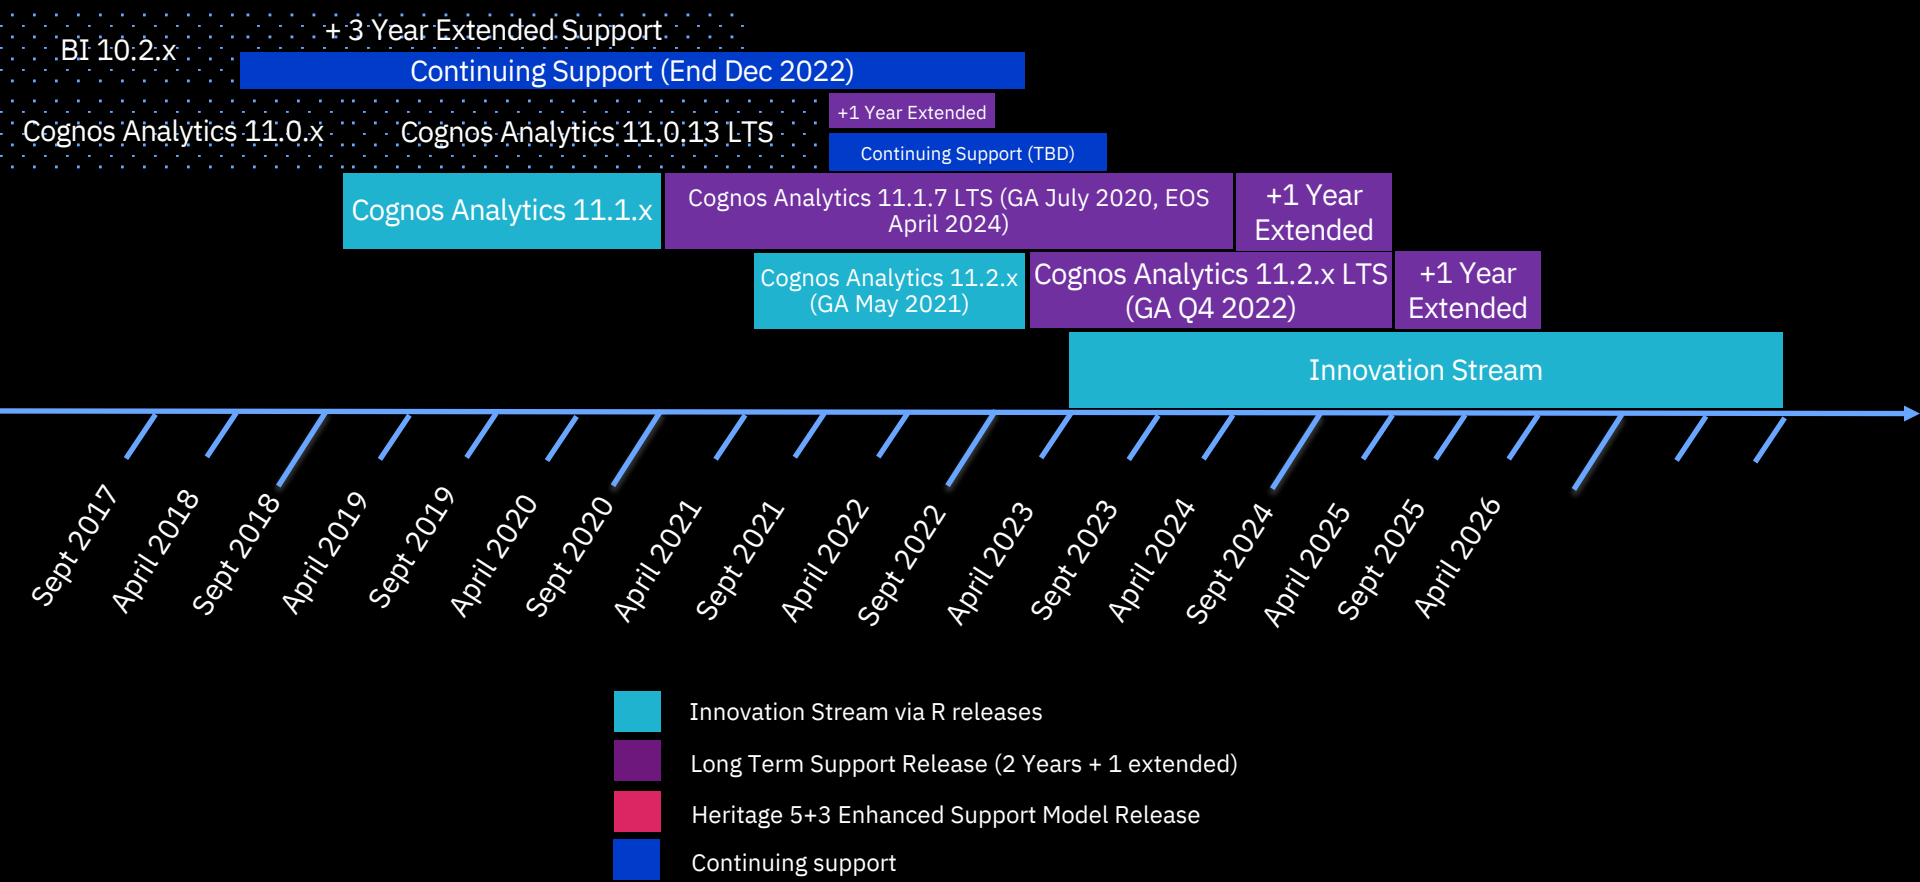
BI 10.2.x

+ 3 Year Extended Support

Continuing Support (End Dec 2022)

Cognos Analytics 11.0.x

Cognos Analytics 11.0.13 LTS

+1 Year Extended

Continuing Support (TBD)

Cognos Analytics 11.1.x

Cognos Analytics 11.1.7 LTS (GA July 2020, EOS April 2024)

+1 Year Extended

Cognos Analytics 11.2.x (GA May 2021)

Cognos Analytics 11.2.x LTS (GA Q4 2022)

+1 Year Extended

Innovation Stream

Sept 2017
April 2018
Sept 2018
April 2019
Sept 2019
April 2020
Sept 2020
April 2021
Sept 2021
April 2022
Sept 2022
April 2023
Sept 2023
April 2024
Sept 2024
April 2025
Sept 2025
April 2026

Innovation Stream via R releases

Long Term Support Release (2 Years + 1 extended)

Heritage 5+3 Enhanced Support Model Release

Continuing support